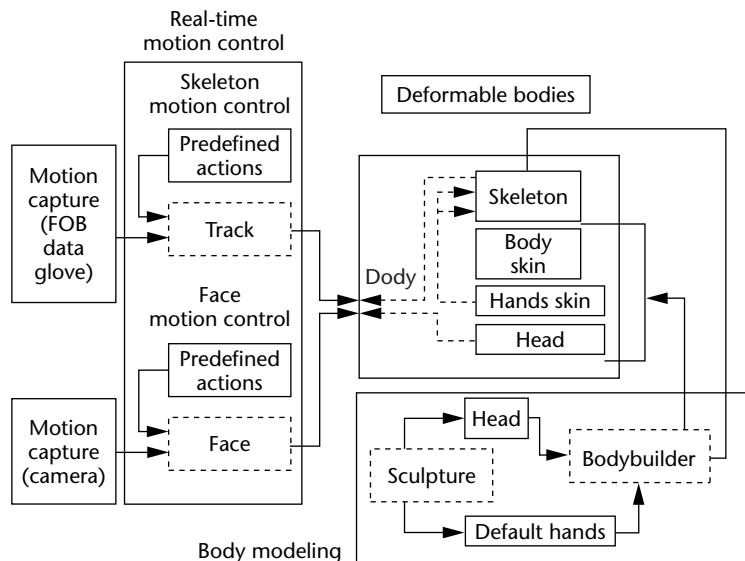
Real-time motion control

Skeleton motion control

Predefined actions

Track

Face motion control

Predefined actions

Face

Motion capture (FOB data glove)

Motion capture (camera)

Deformable bodies

Dody

Skeleton

Body skin

Hands skin

Head

Head

Sculpture

Bodybuilder

Default hands

Body modeling